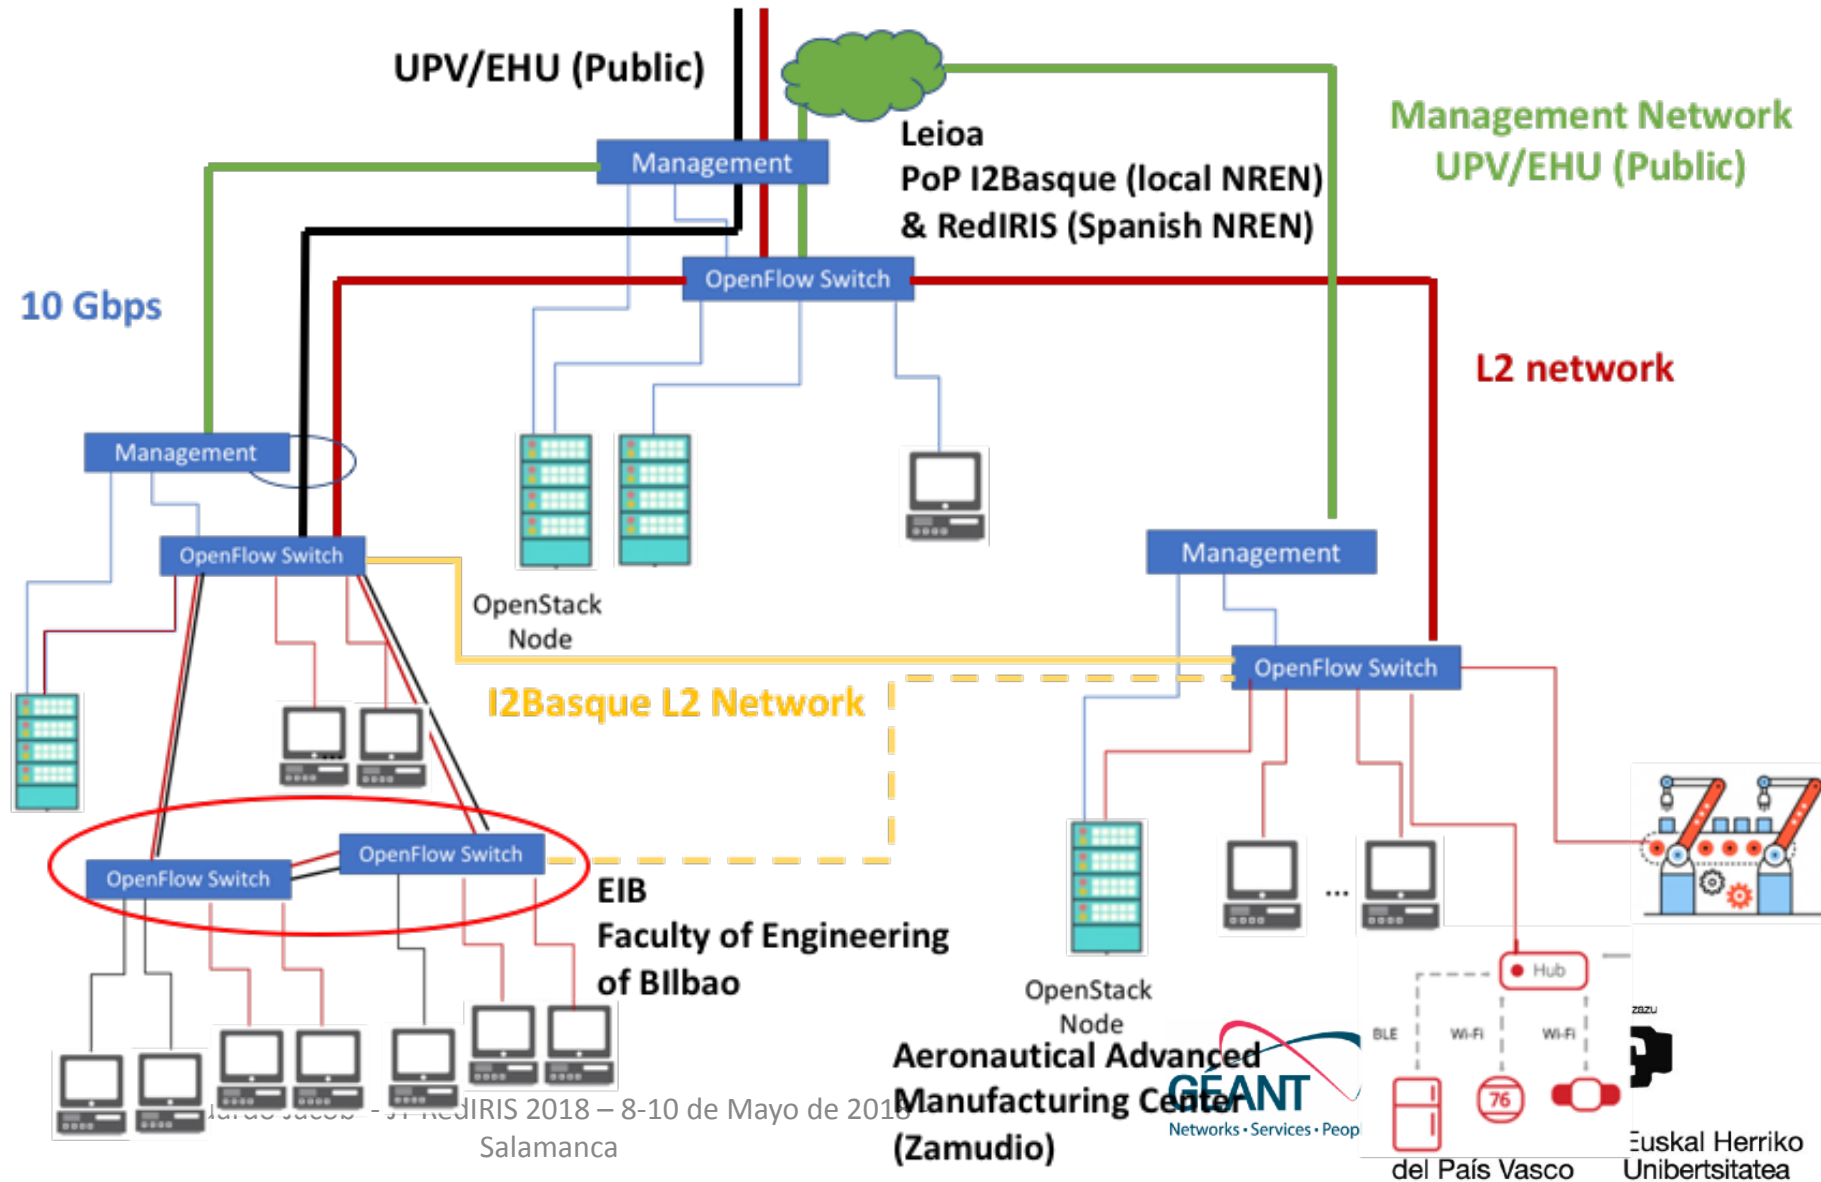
UPV/EHU (Public)

Management

Leioa
PoP I2Basque (local NREN)
& RedIRIS (Spanish NREN)

Management Network
UPV/EHU (Public)

10 Gbps

OpenFlow Switch

L2 network

Management

OpenFlow Switch

Management

OpenStack
Node

OpenFlow Switch

I2Basque L2 Network

OpenFlow Switch

OpenFlow Switch

EIB
Faculty of Engineering
of BIlbao

OpenStack
Node

Aeronautical Advanced
Manufacturing Center
(Zamudio)

GÉANT
Networks • Services • Peop

Hub
BLE
Wi-Fi
Wi-Fi
76

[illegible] - JT RedIRIS 2018 – 8-10 de Mayo de 2018
Salamanca

del País Vasco

Euskal Herriko
Unibertsitatea